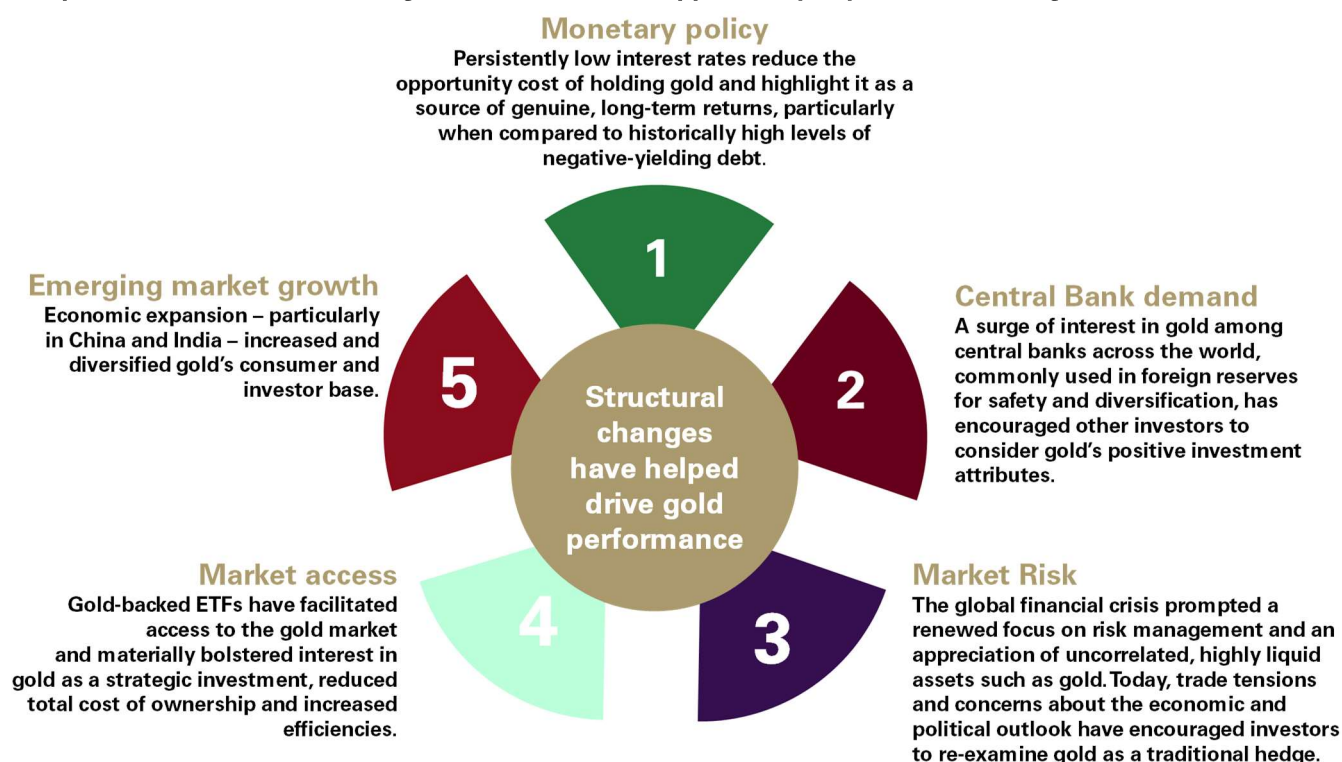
Monetary policy
Persistently low interest rates reduce the opportunity cost of holding gold and highlight it as a source of genuine, long-term returns, particularly when compared to historically high levels of negative-yielding debt.

1

Emerging market growth
Economic expansion – particularly in China and India – increased and diversified gold's consumer and investor base.

5

Structural changes have helped drive gold performance

2

Central Bank demand
A surge of interest in gold among central banks across the world, commonly used in foreign reserves for safety and diversification, has encouraged other investors to consider gold's positive investment attributes.

Market access
Gold-backed ETFs have facilitated access to the gold market and materially bolstered interest in gold as a strategic investment, reduced total cost of ownership and increased efficiencies.

4

3

Market Risk
The global financial crisis prompted a renewed focus on risk management and an appreciation of uncorrelated, highly liquid assets such as gold. Today, trade tensions and concerns about the economic and political outlook have encouraged investors to re-examine gold as a traditional hedge.